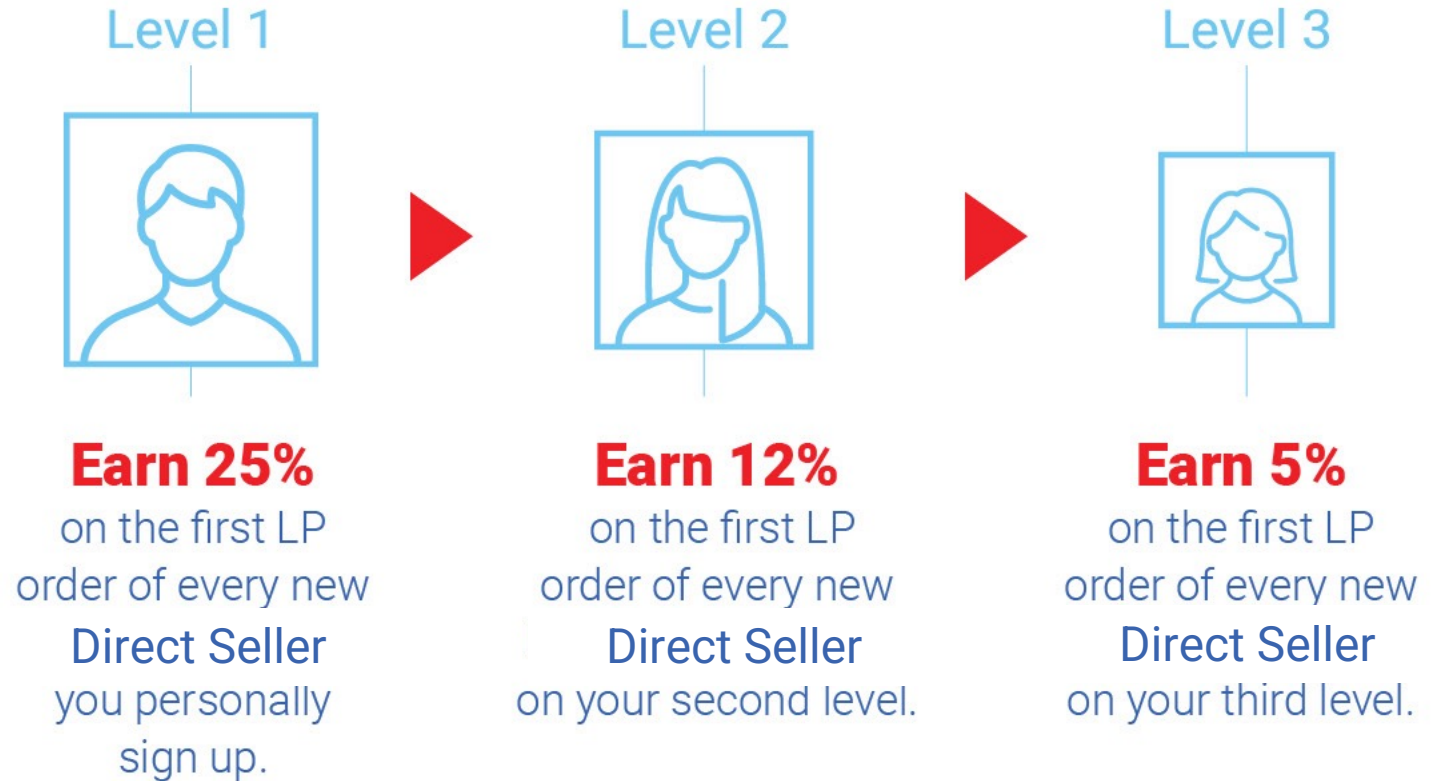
Level 1

Earn 25%
on the first LP order of every new Direct Seller you personally sign up.

Level 2

Earn 12%
on the first LP order of every new Direct Seller on your second level.

Level 3

Earn 5%
on the first LP order of every new Direct Seller on your third level.